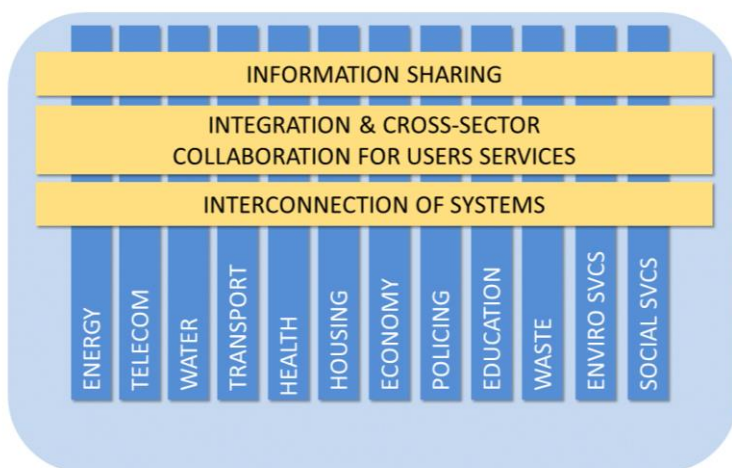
INFORMATION SHARING

INTEGRATION & CROSS-SECTOR COLLABORATION FOR USERS SERVICES

INTERCONNECTION OF SYSTEMS

ENERGY

TELECOM

WATER

TRANSPORT

HEALTH

HOUSING

ECONOMY

POLICING

EDUCATION

WASTE

ENVIRO SVCS

SOCIAL SVCS